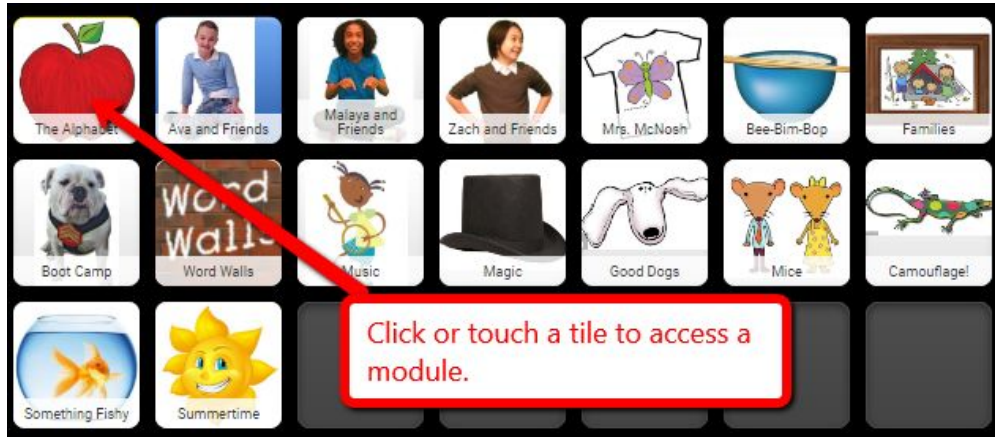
The Alphabet

Ava and Friends

Malaya and Friends

Zach and Friends

Mrs. McNosh

Bee-Bim-Bop

Families

Word Walls

Boot Camp

Word Walls

Music

Magic

Good Dogs

Mice

Camouflage!

Something Fishy

Summertime

Click or touch a tile to access a module.